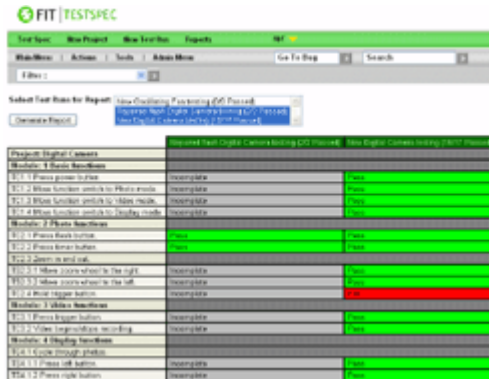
FIT | TESTSPEC

Test Spec | New Project | New Test Run | Reports | Ref

Main Menu | Actions | Tools | Admin Menu

Go To Bug | Search

Filter :

Select Test Runs for Report:
New Oscillating Fan testing (0/0 Passed)
Required flash Digital Camera testing (2/2 Passed)
New Digital Camera testing (10/17 Passed)

Generate Report

| | Required flash Digital Camera testing (2/2 Passed) | New Digital Camera testing (10/17 Passed) |
|---|---|---|
| Project: Digital Camera | | |
| Module: 1 Basic functions | | |
| T1.1 Press power button. | Incomplete | Pass |
| T1.2 Move function switch to Photo mode. | Incomplete | Pass |
| T1.3 Move function switch to Video mode. | Incomplete | Pass |
| T1.4 Move function switch to Display mode. | Incomplete | Pass |
| Module: 2 Photo functions | | |
| T2.1 Press flash button. | Pass | Pass |
| T2.2 Press timer button. | Pass | Pass |
| T2.3 Zoom in and out. | | |
| T2.3.1 Move zoom wheel to the right. | Incomplete | Pass |
| T2.3.2 Move zoom wheel to the left. | Incomplete | Pass |
| T2.4 Hold trigger button. | Incomplete | Fail |
| Module: 3 Video functions | | |
| T3.1 Press trigger button. | Incomplete | Pass |
| T3.2 Video begins/stops recording. | Incomplete | Pass |
| Module: 4 Display functions | | |
| T4.1 Cycle through photos. | | |
| T4.1.1 Press left button. | Incomplete | Pass |
| T4.1.2 Press right button. | Incomplete | Pass |